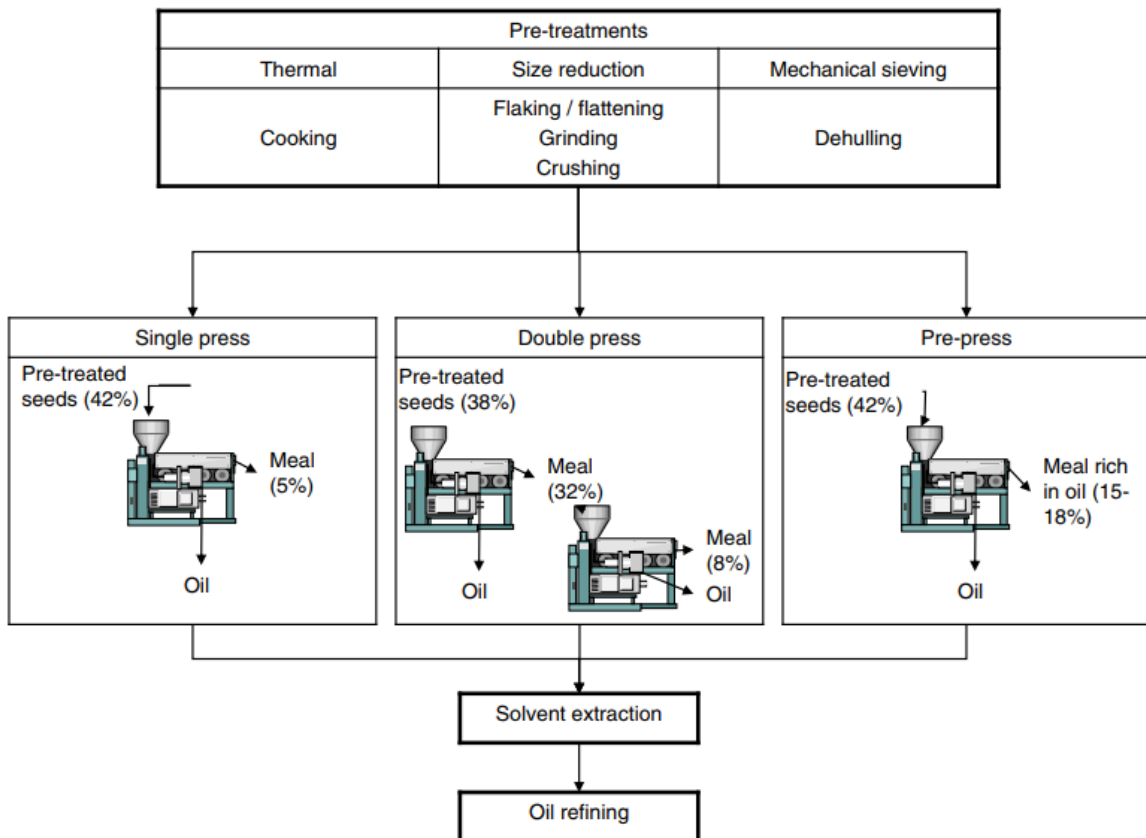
| Pre-treatments | | |
|---|---|---|
| Thermal | Size reduction | Mechanical sieving |
| Cooking | Flaking / flattening Grinding Crushing | Dehulling |

Single press

Pre-treated seeds (42%)

Meal (5%)

Oil

Double press

Pre-treated seeds (38%)

Meal (32%)

Meal (8%)

Oil

Oil

Pre-press

Pre-treated seeds (42%)

Meal rich in oil (15-18%)

Oil

Solvent extraction

Oil refining